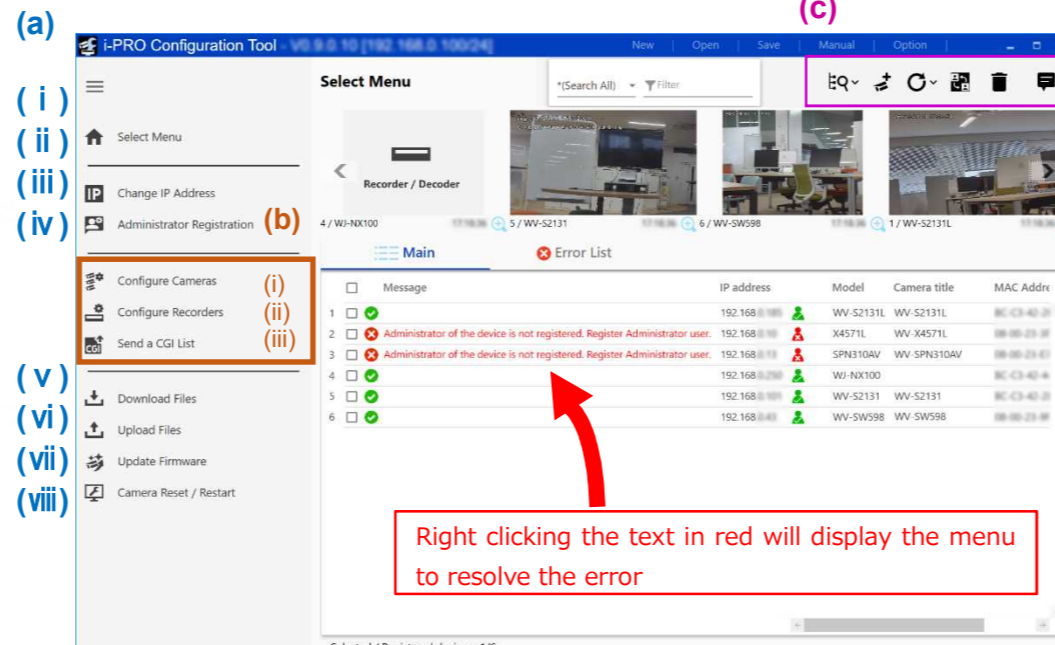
(a)

(c)

i-PRO Configuration Tool - V0.9.0.10 [192.168.0.100/24]

New | Open | Save | Manual | Option

( i )

( ii ) Select Menu

( iii ) Change IP Address

( iv ) Administrator Registration (b)

Configure Cameras (i)

Configure Recorders (ii)

Send a CGI List (iii)

( v )

( vi ) Download Files

( vii ) Upload Files

( viii ) Update Firmware

Camera Reset / Restart

Select Menu

*(Search All) Filter

Recorder / Decoder

4 / WJ-NX100 5 / WV-S2131 6 / WV-SW598 1 / WV-S2131L

Main Error List

| | | Message | IP address | | Model | Camera title | MAC Addre |
|---|---|---|---|---|---|---|---|
| 1 | | | 192.168.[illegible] | | WV-S2131L | WV-S2131L | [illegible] |
| 2 | | Administrator of the device is not registered. Register Administrator user. | 192.168.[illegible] | | X4571L | WV-X4571L | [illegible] |
| 3 | | Administrator of the device is not registered. Register Administrator user. | 192.168.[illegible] | | SPN310AV | WV-SPN310AV | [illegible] |
| 4 | | | 192.168.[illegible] | | WJ-NX100 | | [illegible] |
| 5 | | | 192.168.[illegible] | | WV-S2131 | WV-S2131 | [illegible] |
| 6 | | | 192.168.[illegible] | | WV-SW598 | WV-SW598 | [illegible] |

Right clicking the text in red will display the menu to resolve the error